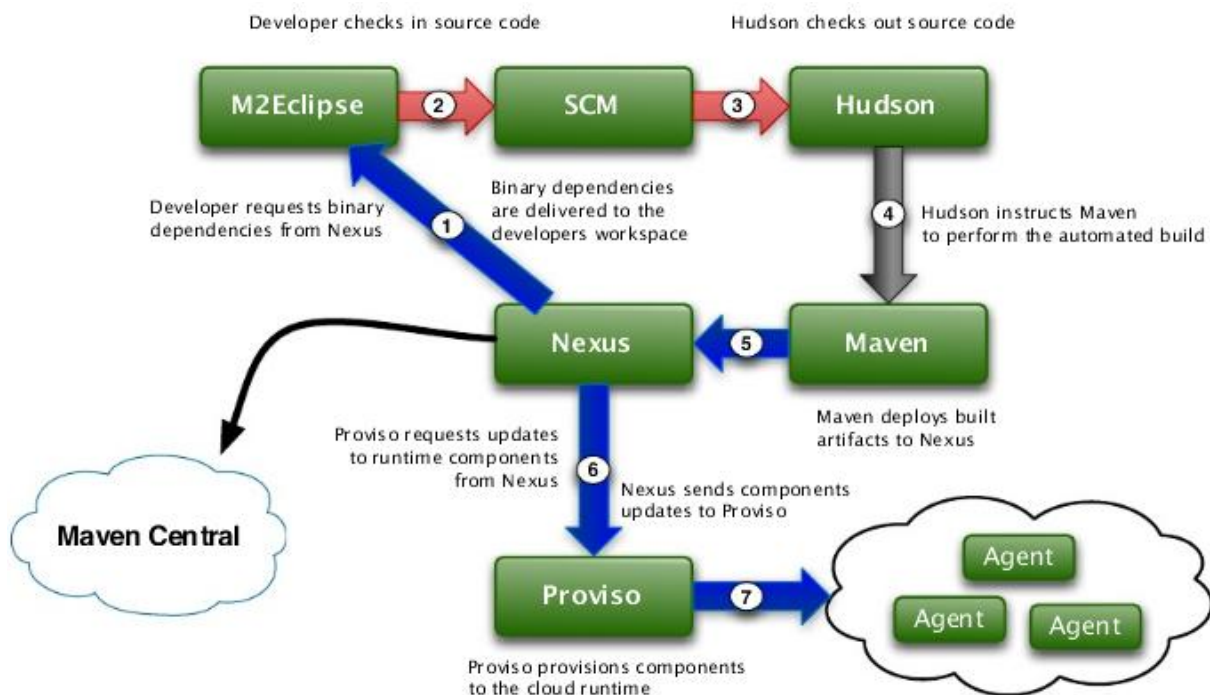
Developer checks in source code

Hudson checks out source code

M2Eclipse

2

SCM

3

Hudson

Developer requests binary dependencies from Nexus

1

Binary dependencies are delivered to the developers workspace

4

Hudson instructs Maven to perform the automated build

Nexus

5

Maven

Maven deploys built artifacts to Nexus

Proviso requests updates to runtime components from Nexus

6

Nexus sends components updates to Proviso

Maven Central

Proviso

7

Agent

Agent

Agent

Proviso provisions components to the cloud runtime